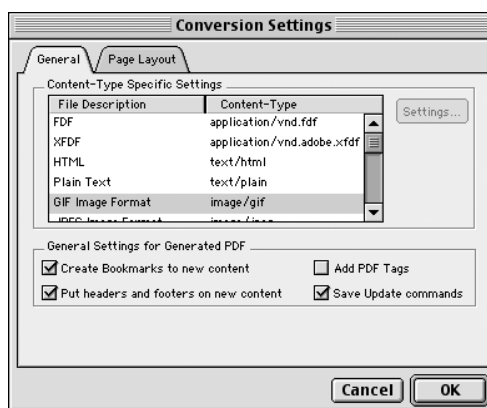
Conversion Settings

General | Page Layout

Content-Type Specific Settings

| File Description | Content-Type |
|---|---|
| FDF | application/vnd.fdf |
| XFDF | application/vnd.adobe.xfdf |
| HTML | text/html |
| Plain Text | text/plain |
| GIF Image Format | image/gif |
| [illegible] | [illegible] |

Settings...

General Settings for Generated PDF

Create Bookmarks to new content
Add PDF Tags
Put headers and footers on new content
Save Update commands

Cancel
OK